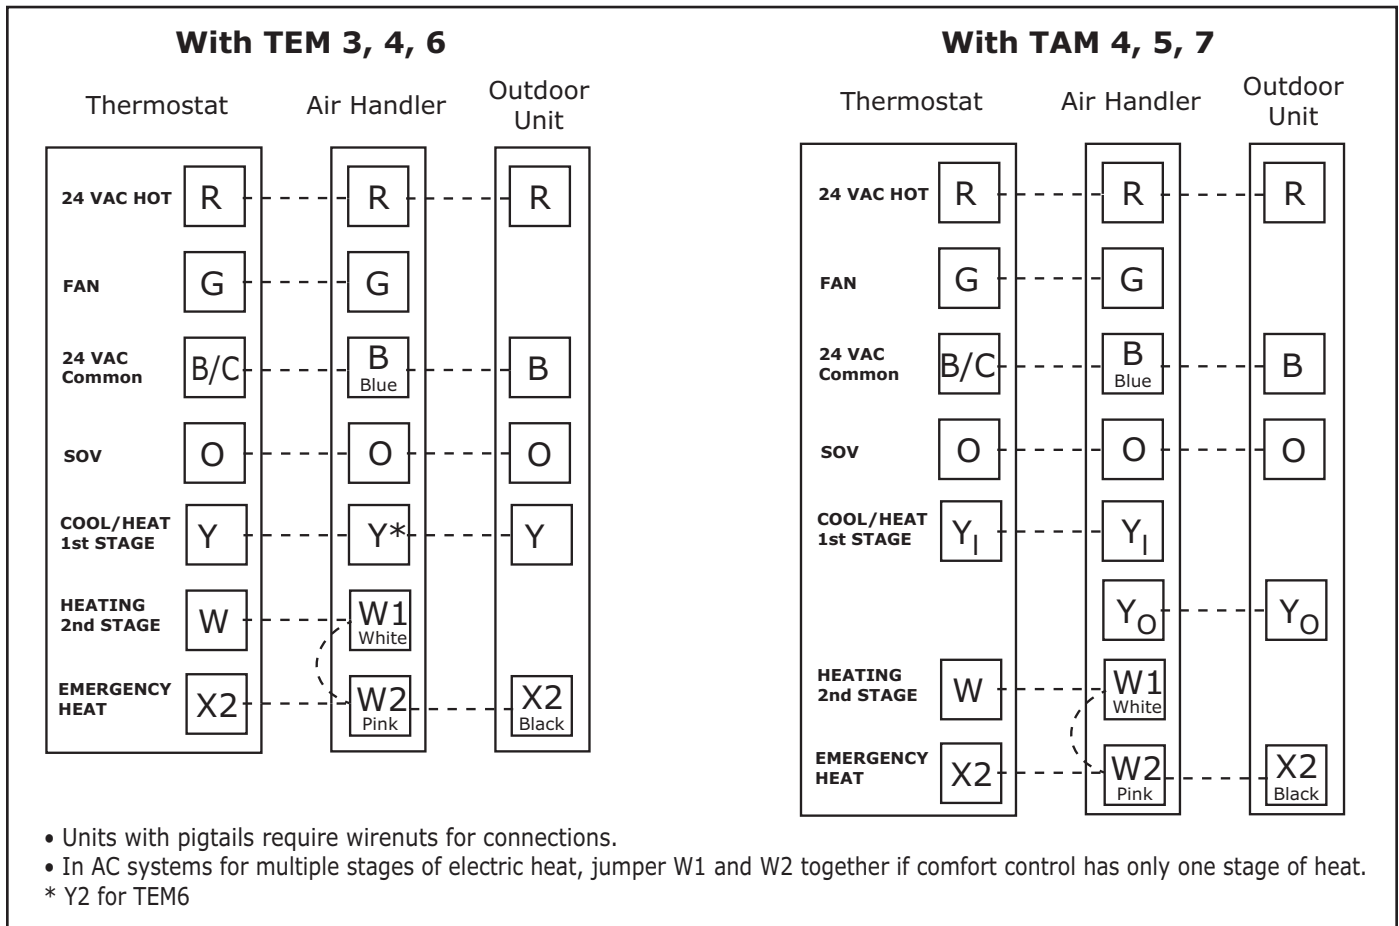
With TEM 3, 4, 6

Thermostat
Air Handler
Outdoor Unit

24 VAC HOT R R R
FAN G G
24 VAC Common B/C B Blue B
SOV O O O
COOL/HEAT 1st STAGE Y Y* Y
HEATING 2nd STAGE W W1 White
EMERGENCY HEAT X2 W2 Pink X2 Black

With TAM 4, 5, 7

Thermostat
Air Handler
Outdoor Unit

24 VAC HOT R R R
FAN G G
24 VAC Common B/C B Blue B
SOV O O O
COOL/HEAT 1st STAGE $Y_I$ $Y_I$
$Y_O$ $Y_O$
HEATING 2nd STAGE W W1 White
EMERGENCY HEAT X2 W2 Pink X2 Black

• Units with pigtails require wirenuts for connections.
• In AC systems for multiple stages of electric heat, jumper W1 and W2 together if comfort control has only one stage of heat.
* Y2 for TEM6